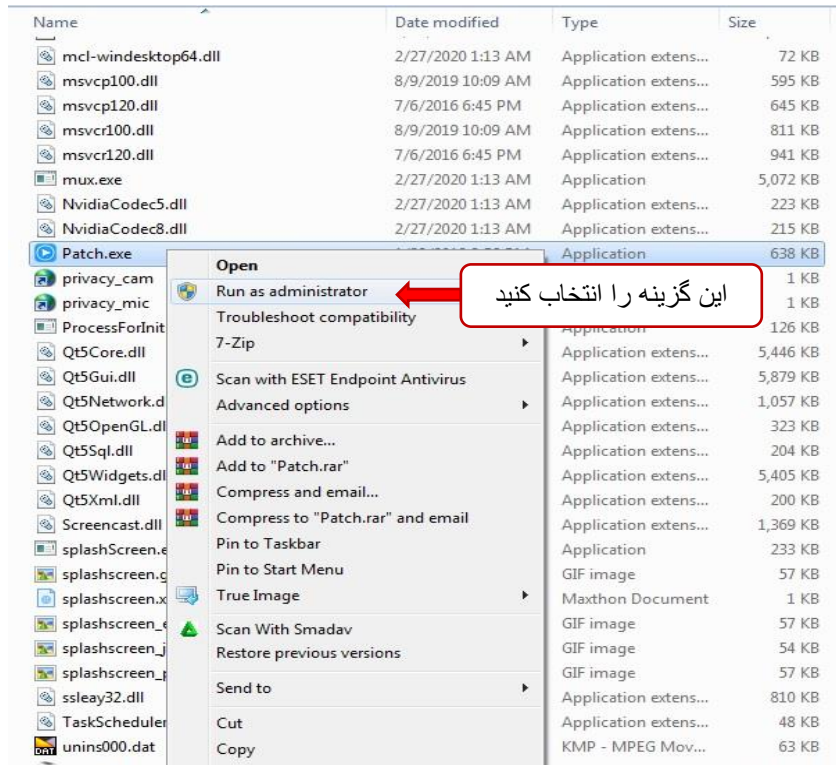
| Name | Date modified | Type | Size |
|---|---|---|---|
| mcl-windesktop64.dll | 2/27/2020 1:13 AM | Application extens... | 72 KB |
| msvcp100.dll | 8/9/2019 10:09 AM | Application extens... | 595 KB |
| msvcp120.dll | 7/6/2016 6:45 PM | Application extens... | 645 KB |
| msvcr100.dll | 8/9/2019 10:09 AM | Application extens... | 811 KB |
| msvcr120.dll | 7/6/2016 6:45 PM | Application extens... | 941 KB |
| mux.exe | 2/27/2020 1:13 AM | Application | 5,072 KB |
| NvidiaCodec5.dll | 2/27/2020 1:13 AM | Application extens... | 223 KB |
| NvidiaCodec8.dll | 2/27/2020 1:13 AM | Application extens... | 215 KB |
| Patch.exe | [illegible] | Application | 638 KB |
| privacy_cam | | | 1 KB |
| privacy_mic | | | 1 KB |
| ProcessForInit | | | 126 KB |
| Qt5Core.dll | | Application extens... | 5,446 KB |
| Qt5Gui.dll | | Application extens... | 5,879 KB |
| Qt5Network.d | | Application extens... | 1,057 KB |
| Qt5OpenGL.dl | | Application extens... | 323 KB |
| Qt5Sql.dll | | Application extens... | 204 KB |
| Qt5Widgets.dl | | Application extens... | 5,405 KB |
| Qt5Xml.dll | | Application extens... | 200 KB |
| Screencast.dll | | Application extens... | 1,369 KB |
| splashScreen.e | | Application | 233 KB |
| splashscreen.g | | GIF image | 57 KB |
| splashscreen.x | | Maxthon Document | 1 KB |
| splashscreen_e | | GIF image | 57 KB |
| splashscreen_j | | GIF image | 54 KB |
| splashscreen_p | | GIF image | 57 KB |
| ssleay32.dll | | Application extens... | 810 KB |
| TaskScheduler | | Application extens... | 48 KB |
| unins000.dat | | KMP - MPEG Mov... | 63 KB |

Open
Run as administrator
Troubleshoot compatibility
7-Zip
Scan with ESET Endpoint Antivirus
Advanced options
Add to archive...
Add to "Patch.rar"
Compress and email...
Compress to "Patch.rar" and email
Pin to Taskbar
Pin to Start Menu
True Image
Scan With Smadav
Restore previous versions
Send to
Cut
Copy

این گزینه را انتخاب کنید